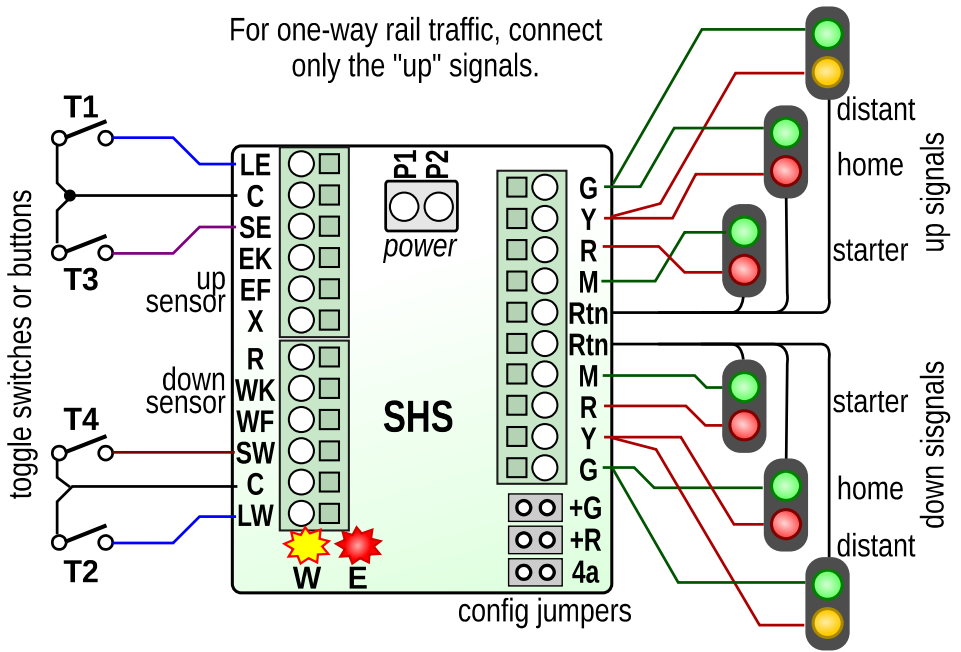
For one-way rail traffic, connect only the "up" signals.

T1

T3

toggle switches or buttons

LE
C
SE
EK
EF
X

up sensor

R
WK
WF
SW
C
LW

down sensor

T4

T2

P1 P2

power

SHS

W E

G
Y
R
M
Rtn
Rtn
M
R
Y
G

+G
+R
4a

config jumpers

distant
home
starter

up signals

starter
home
distant

down sisgnals